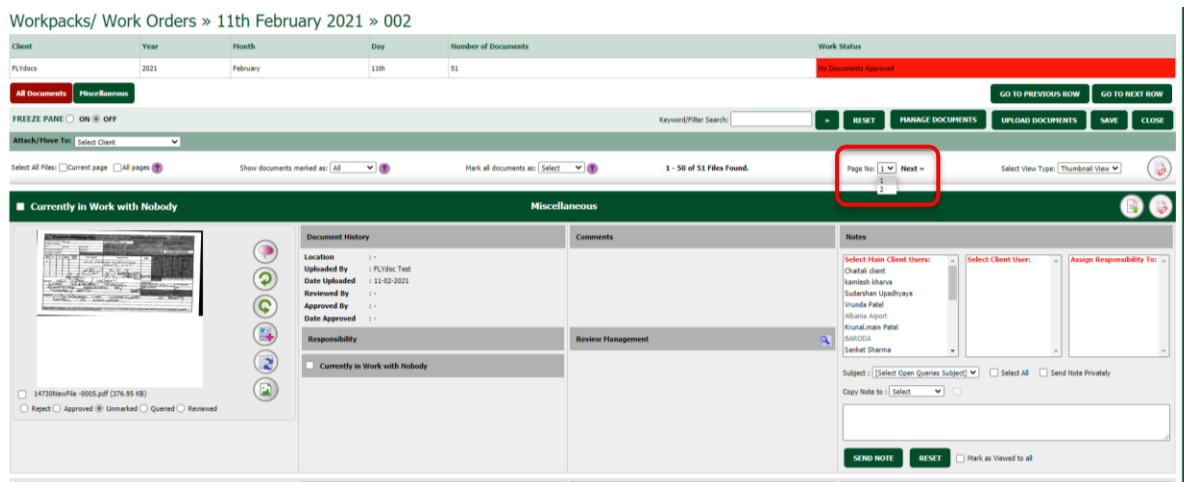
Workpacks/ Work Orders » 11th February 2021 » 002

| Client | Year | Month | Day | Number of Documents | Work Status |
|---|---|---|---|---|---|
| FLYdocs | 2021 | February | 11th | 51 | No Documents Approved |

All Documents Miscellaneous

GO TO PREVIOUS ROW GO TO NEXT ROW

FREEZE PANE ON OFF

Keyword/Filter Search: » RESET MANAGE DOCUMENTS UPLOAD DOCUMENTS SAVE CLOSE

Attach/Move To: Select Client

Select All Files: Current page All pages ?

Show documents marked as: All ?

Mark all documents as: Select ?

1 - 50 of 51 Files Found.

Page No: 1 Next »
1
2

Select View Type: Thumbnail View

Currently in Work with Nobody

Miscellaneous

14730NewFile -0005.pdf (376.95 KB)

Reject Approved Unmarked Queried Reviewed

Document History

Location : -
Uploaded By : FLYdoc Test
Date Uploaded : 11-02-2021
Reviewed By : -
Approved By : -
Date Approved : -

Responsibility

Currently in Work with Nobody

Comments

Review Management

Notes

Select Main Client Users:
Chaitali client
kamlesh kharva
Sudarshan Upadhyaya
Vrunda Patel
Albania Aiport
Krunal.main Patel
BARODA
Sanket Sharma

Select Client User:

Assign Responsibility To:

Subject : [Select Open Queries Subject] Select All Send Note Privately

Copy Note to : Select

SEND NOTE RESET Mark as Viewed to all